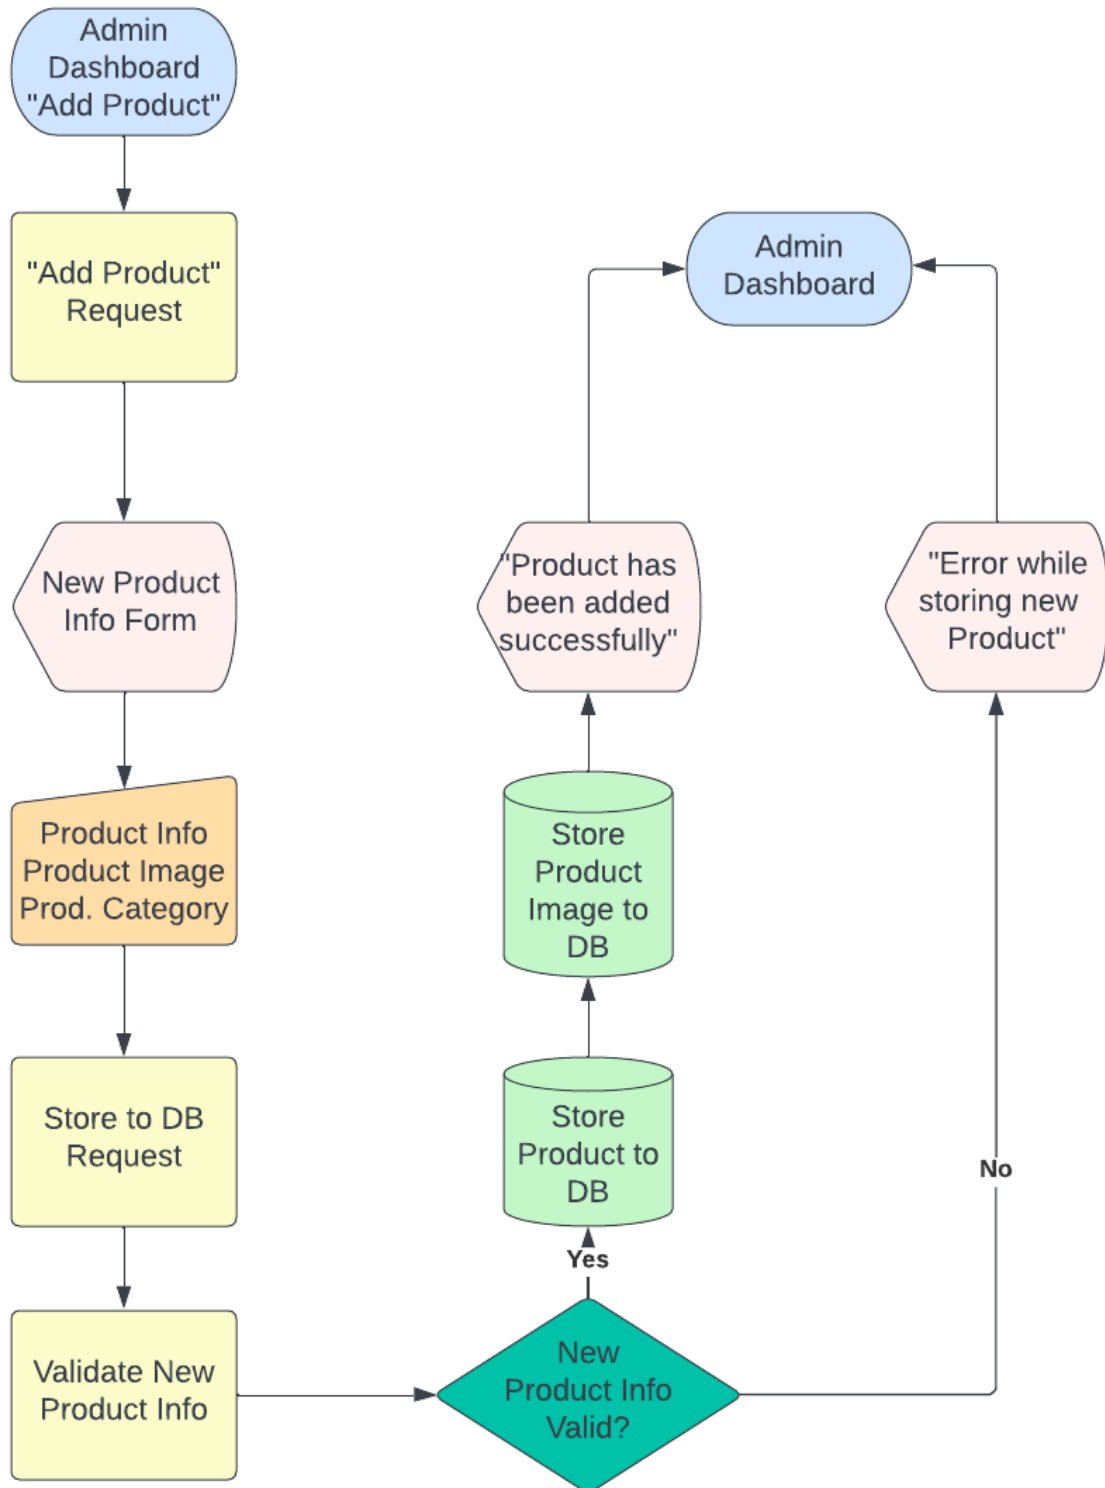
Admin Dashboard "Add Product"

"Add Product" Request

New Product Info Form

Product Info Product Image Prod. Category

Store to DB Request

Validate New Product Info

New Product Info Valid?

Yes

Store Product to DB

Store Product Image to DB

"Product has been added successfully"

Admin Dashboard

No

"Error while storing new Product"